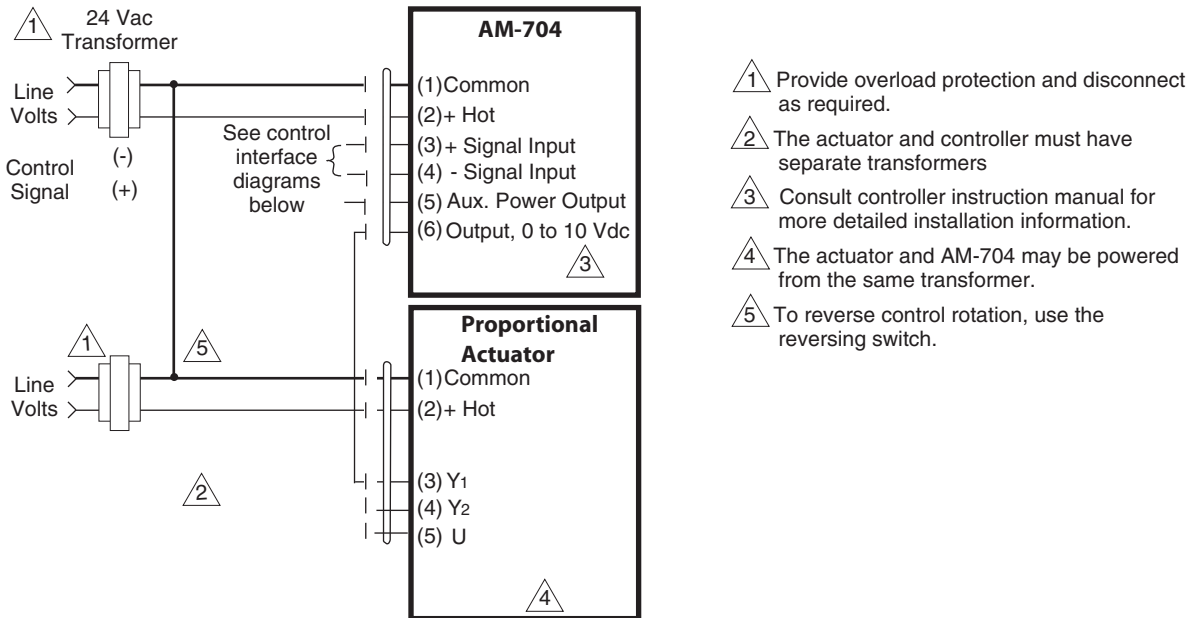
1 24 Vac Transformer

Line Volts

Control Signal

(-)

(+)

See control interface diagrams below

AM-704

(1) Common

(2) + Hot

(3) + Signal Input

(4) - Signal Input

(5) Aux. Power Output

(6) Output, 0 to 10 Vdc

3

1

5

Line Volts

2

Proportional Actuator

(1) Common

(2) + Hot

(3) $Y_1$

(4) $Y_2$

(5) U

4

1 Provide overload protection and disconnect as required.

2 The actuator and controller must have separate transformers

3 Consult controller instruction manual for more detailed installation information.

4 The actuator and AM-704 may be powered from the same transformer.

5 To reverse control rotation, use the reversing switch.